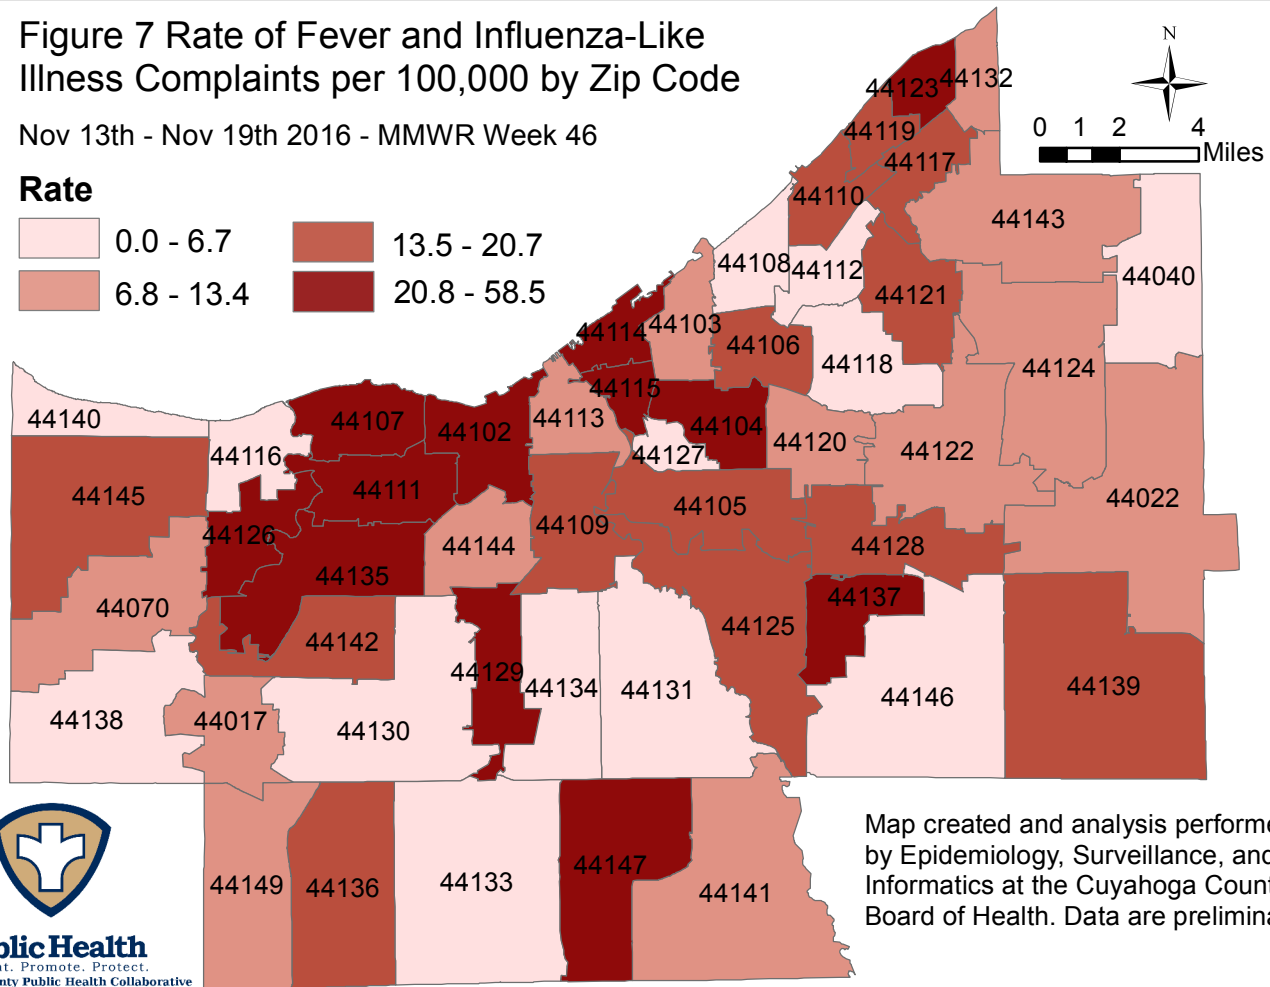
Figure 7 Rate of Fever and Influenza-Like Illness Complaints per 100,000 by Zip Code

Nov 13th - Nov 19th 2016 - MMWR Week 46

Rate

0.0 - 6.7

6.8 - 13.4

13.5 - 20.7

20.8 - 58.5

N

0 1 2 4 Miles

44123 44132 44119 44117 44110 44143 44108 44112 44040 44121 44114 44103 44106 44118 44124 44115 44140 44107 44102 44113 44104 44120 44122 44116 44127 44145 44111 44105 44022 44109 44126 44144 44128 44135 44137 44070 44142 44125 44129 44134 44131 44146 44139 44138 44017 44130 44149 44136 44133 44147 44141

Map created and analysis performe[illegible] by Epidemiology, Surveillance, an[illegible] Informatics at the Cuyahoga Count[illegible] Board of Health. Data are prelimina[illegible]

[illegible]blic Health
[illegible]t. Promote. Protect.
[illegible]nty Public Health Collaborative